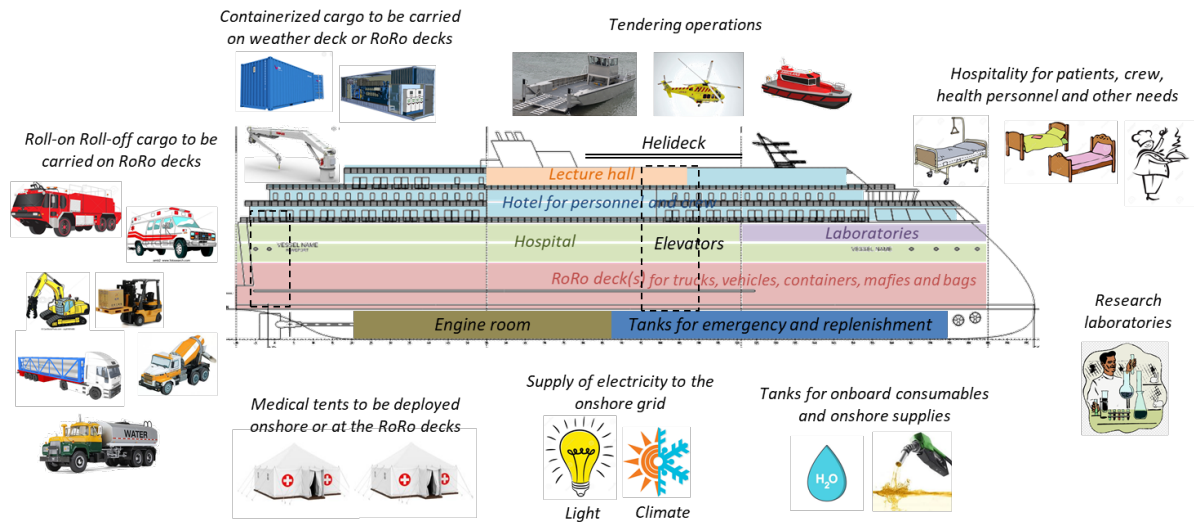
Containerized cargo to be carried on weather deck or RoRo decks

Tendering operations

Hospitality for patients, crew, health personnel and other needs

Roll-on Roll-off cargo to be carried on RoRo decks

Helideck

Lecture hall

Hotel for personnel and crew

Hospital

Elevators

Laboratories

VESSEL NAME

VESSEL NAME

RoRo deck(s) for trucks, vehicles, containers, mafies and bags

Engine room

Tanks for emergency and replenishment

Research laboratories

WATER

Medical tents to be deployed onshore or at the RoRo decks

Supply of electricity to the onshore grid

Light

Climate

Tanks for onboard consumables and onshore supplies

$H_2O$